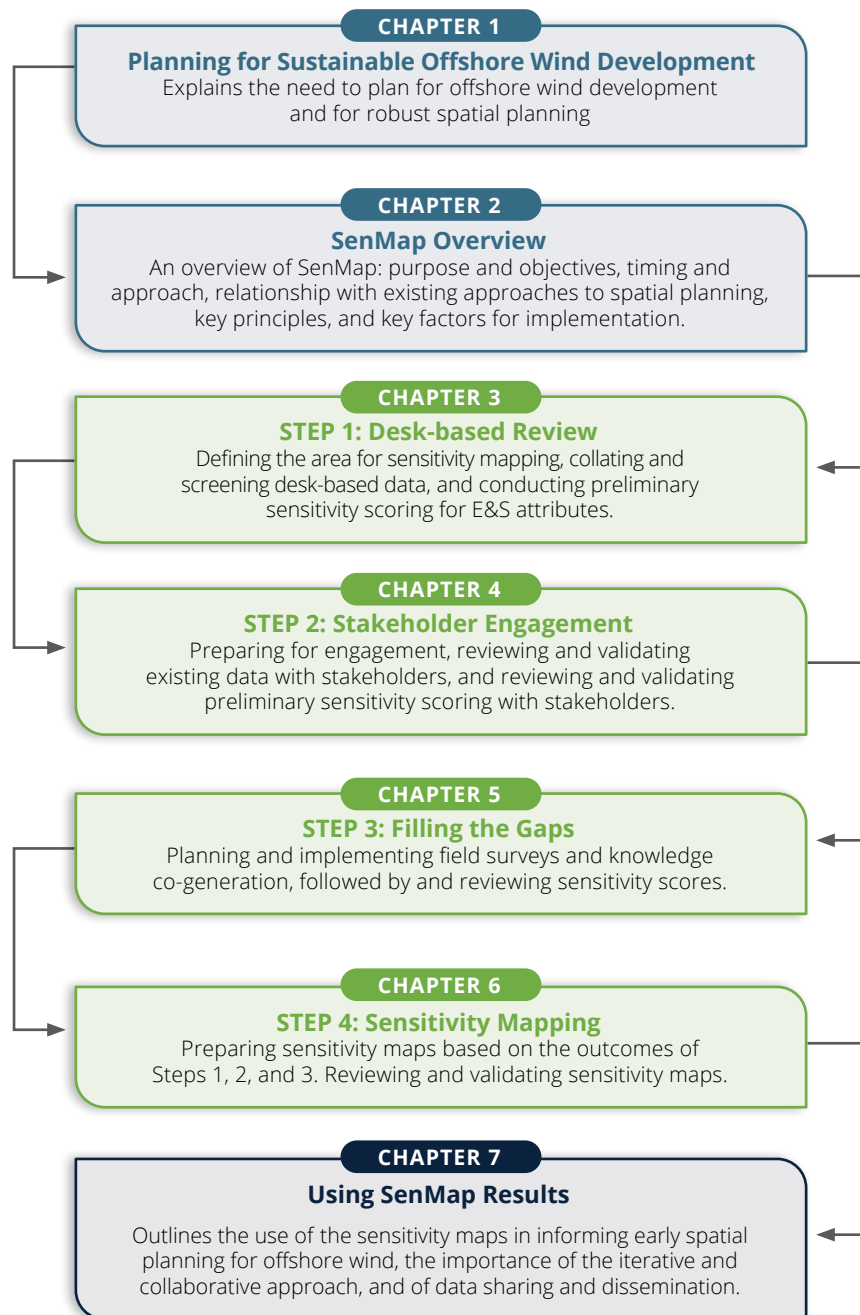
CHAPTER 1

Planning for Sustainable Offshore Wind Development

Explains the need to plan for offshore wind development and for robust spatial planning

CHAPTER 2

SenMap Overview

An overview of SenMap: purpose and objectives, timing and approach, relationship with existing approaches to spatial planning, key principles, and key factors for implementation.

CHAPTER 3

STEP 1: Desk-based Review

Defining the area for sensitivity mapping, collating and screening desk-based data, and conducting preliminary sensitivity scoring for E&S attributes.

CHAPTER 4

STEP 2: Stakeholder Engagement

Preparing for engagement, reviewing and validating existing data with stakeholders, and reviewing and validating preliminary sensitivity scoring with stakeholders.

CHAPTER 5

STEP 3: Filling the Gaps

Planning and implementing field surveys and knowledge co-generation, followed by and reviewing sensitivity scores.

CHAPTER 6

STEP 4: Sensitivity Mapping

Preparing sensitivity maps based on the outcomes of Steps 1, 2, and 3. Reviewing and validating sensitivity maps.

CHAPTER 7

Using SenMap Results

Outlines the use of the sensitivity maps in informing early spatial planning for offshore wind, the importance of the iterative and collaborative approach, and of data sharing and dissemination.